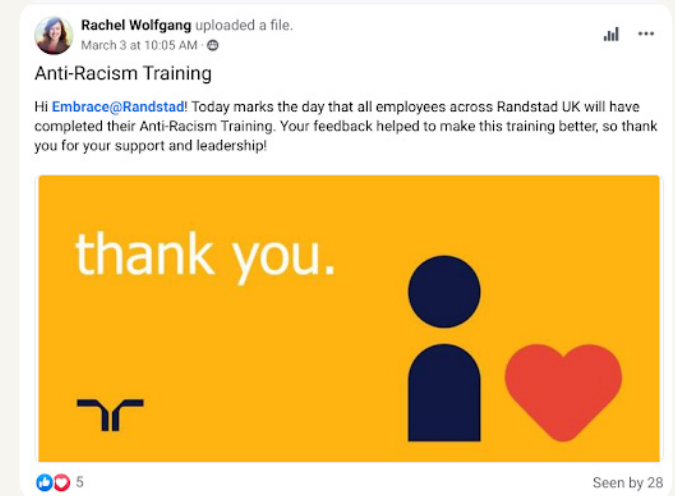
Rachel Wolfgang uploaded a file.
March 3 at 10:05 AM ·

Anti-Racism Training

Hi Embrace@Randstad! Today marks the day that all employees across Randstad UK will have completed their Anti-Racism Training. Your feedback helped to make this training better, so thank you for your support and leadership!

thank you.

5

Seen by 28